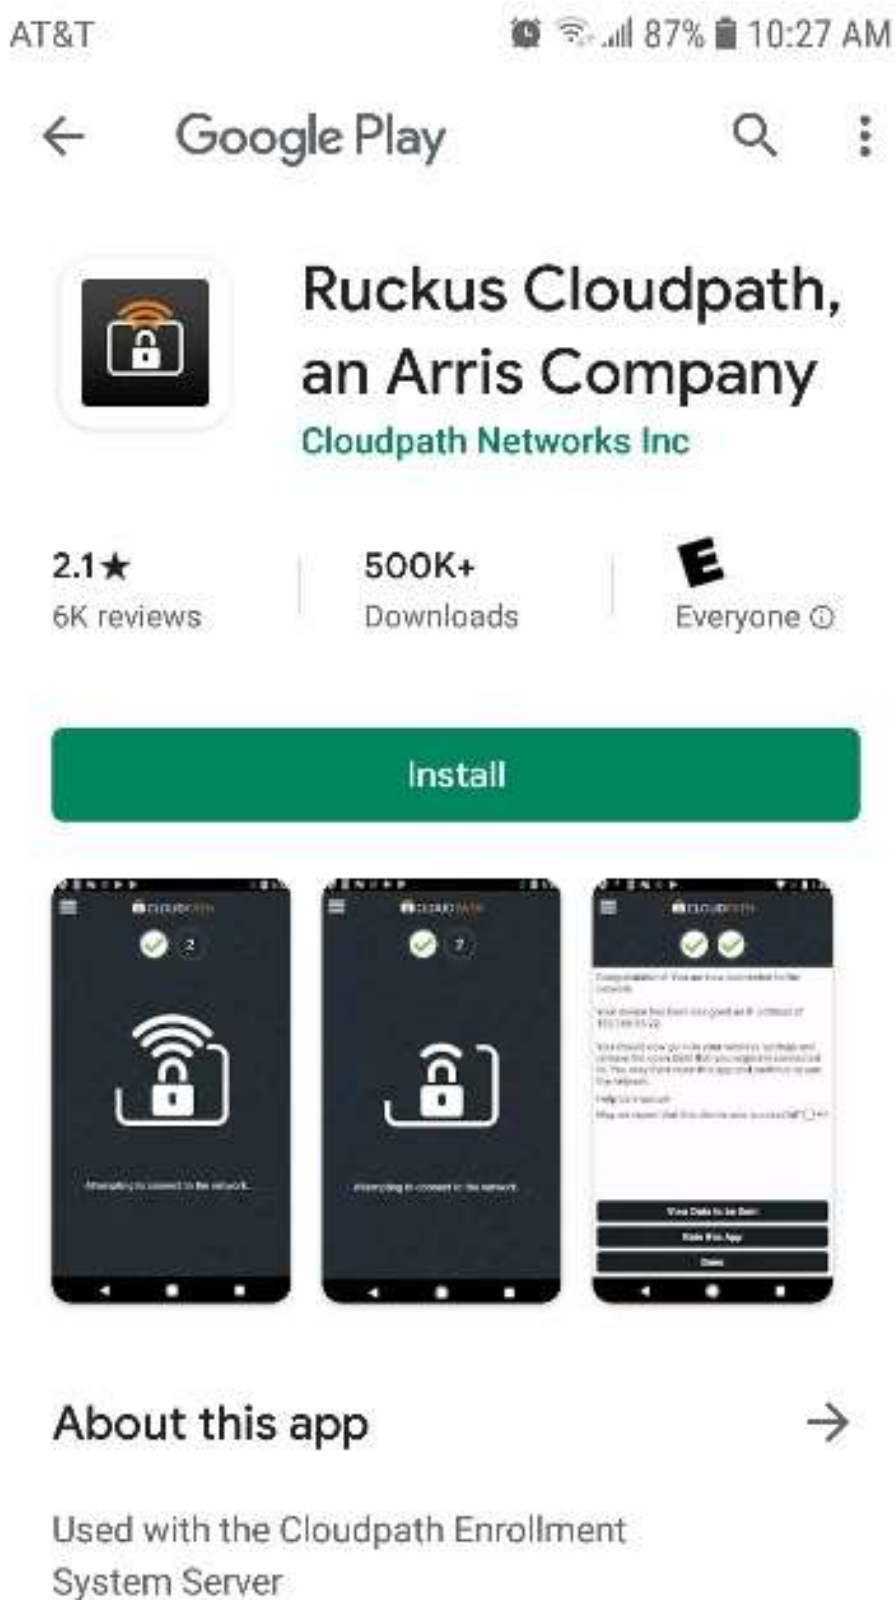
AT&T

87% 10:27 AM

Google Play

Ruckus Cloudpath, an Arris Company

Cloudpath Networks Inc

2.1★
6K reviews

500K+
Downloads

E
Everyone ⓘ

Install

CLOUDPATH
2
Attempting to connect to the network.

CLOUDPATH
2
Attempting to connect to the network.

CLOUDPATH
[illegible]

About this app

Used with the Cloudpath Enrollment System Server